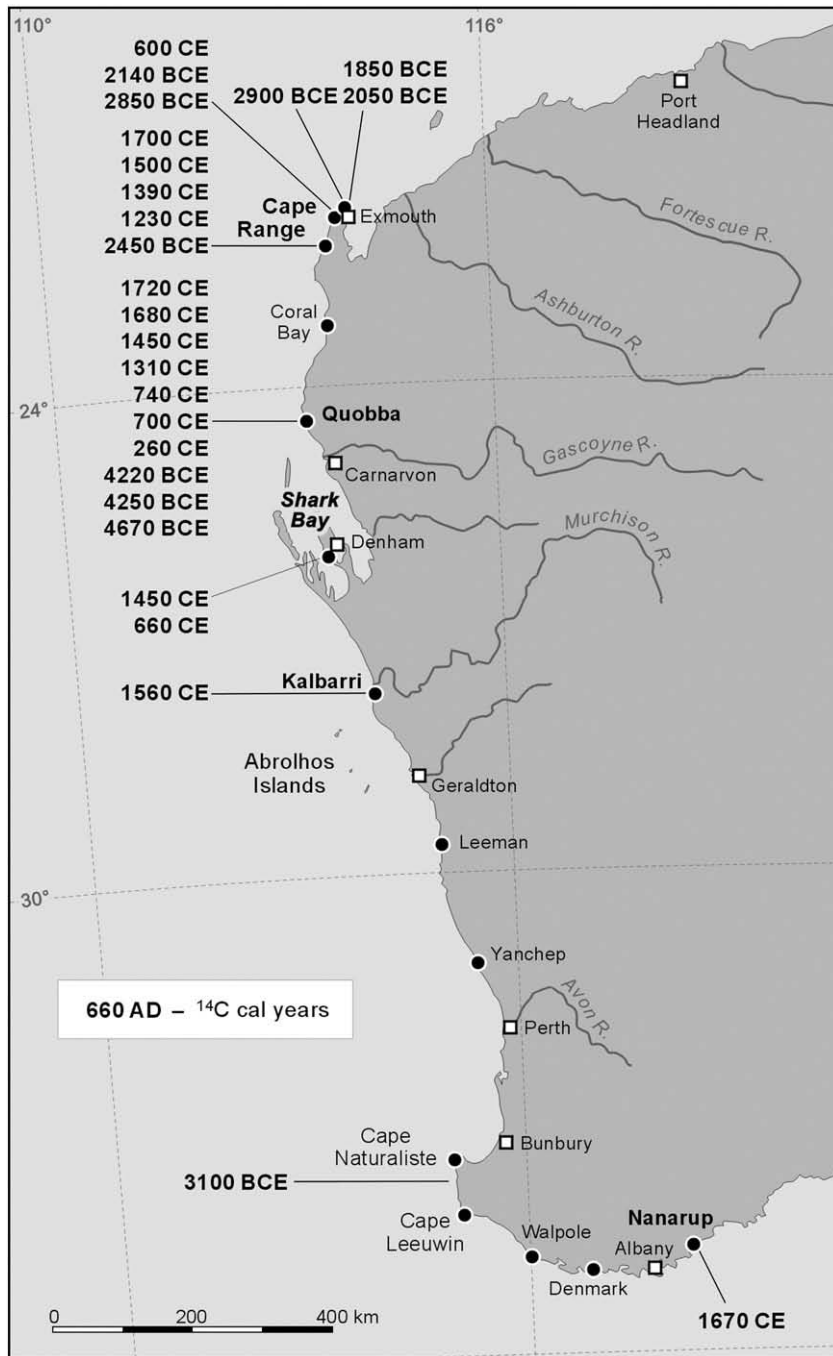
110°

116°

600 CE
2140 BCE
2850 BCE

1850 BCE
2900 BCE 2050 BCE

Port Headland

1700 CE
1500 CE
1390 CE
1230 CE
2450 BCE

Cape Range

Exmouth

Fortescue R.

Ashburton R.

1720 CE
1680 CE
1450 CE
1310 CE
740 CE
700 CE
260 CE
4220 BCE
4250 BCE
4670 BCE

Coral Bay

24°

Quobba

Gascoyne R.

Carnarvon

Shark Bay

Murchison R.

Denham

1450 CE
660 CE

1560 CE

Kalbarri

Abrolhos Islands

Geraldton

Leeman

30°

Yanchep

660 AD – $^{14}C$ cal years

Avon R.

Perth

Cape Naturaliste

Bunbury

3100 BCE

Cape Leeuwin

Walpole

Denmark

Albany

Nanarup

1670 CE

0 200 400 km